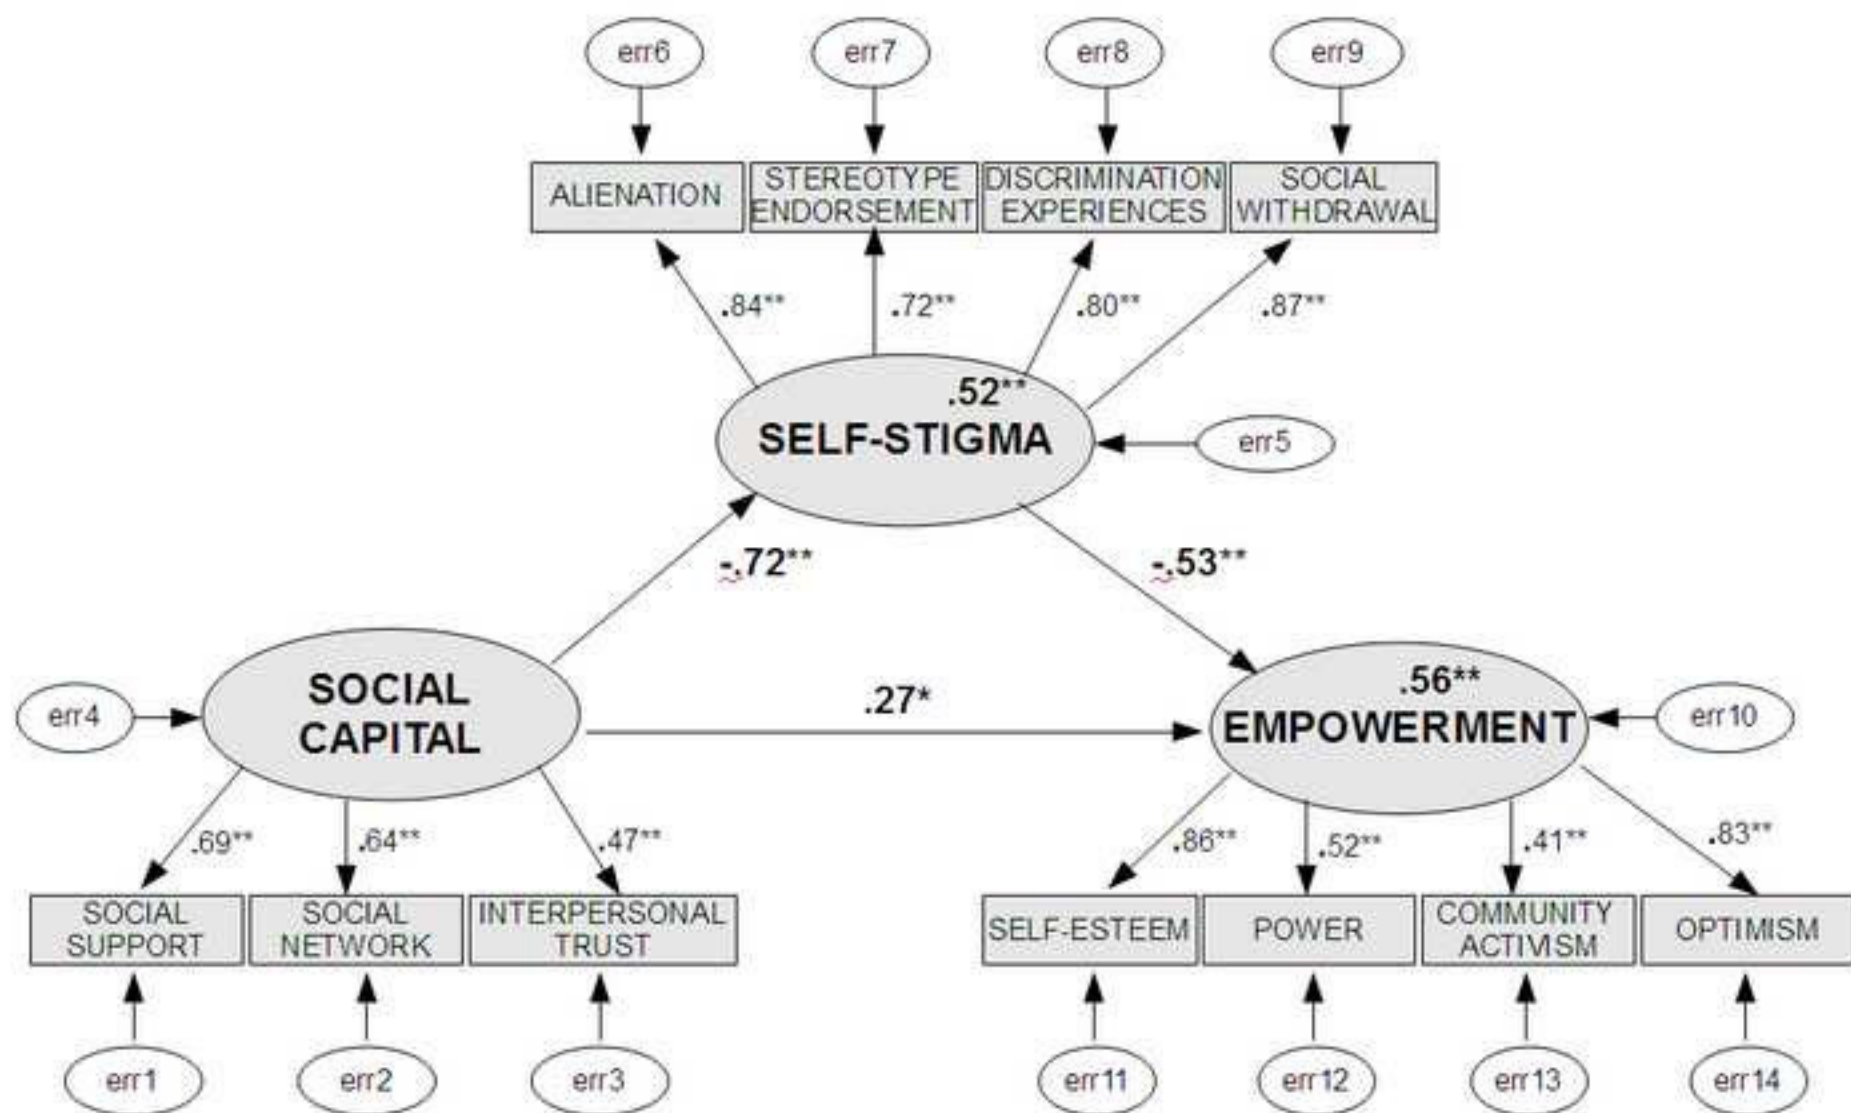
err6
err7
err8
err9

ALIENATION
STEREOTYPE ENDORSEMENT
DISCRIMINATION EXPERIENCES
SOCIAL WITHDRAWAL

.84**
.72**
.80**
.87**

.52**
SELF-STIGMA
err5

-.72**
-.53**

err4
SOCIAL CAPITAL
.27*
.56**
EMPOWERMENT
err10

.69**
.64**
.47**
.86**
.52**
.41**
.83**

SOCIAL SUPPORT
SOCIAL NETWORK
INTERPERSONAL TRUST
SELF-ESTEEM
POWER
COMMUNITY ACTIVISM
OPTIMISM

err1
err2
err3
err11
err12
err13
err14